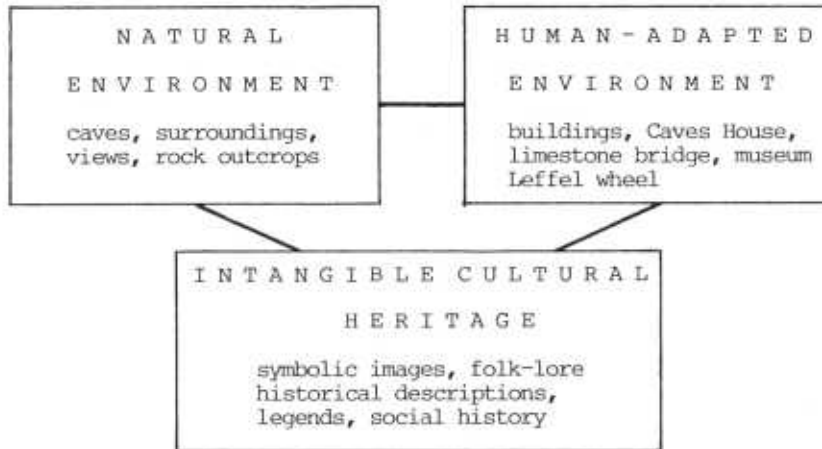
NATURAL ENVIRONMENT

caves, surroundings, views, rock outcrops

HUMAN-ADAPTED ENVIRONMENT

buildings, Caves House, limestone bridge, museum Leffel wheel

INTANGIBLE CULTURAL HERITAGE

symbolic images, folk-lore historical descriptions, legends, social history